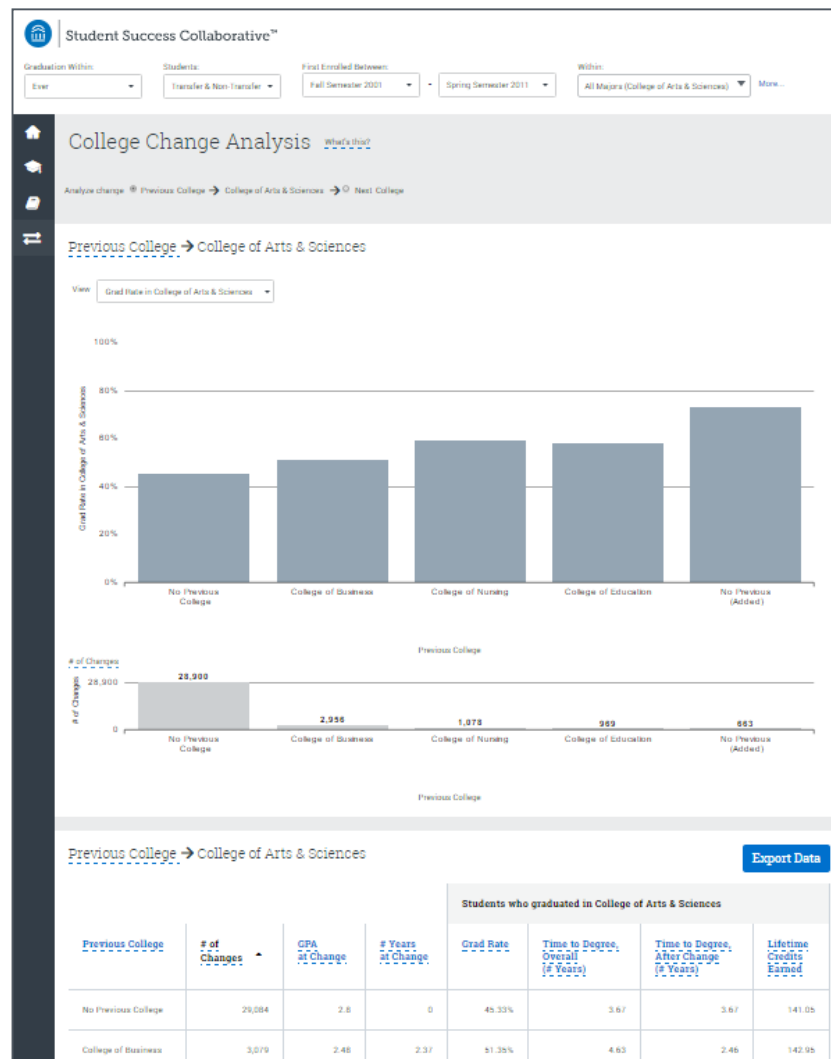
Student Success Collaborative™

Graduation Within: Ever

Students: Transfer & Non-Transfer

First Enrolled Between: Fall Semester 2001 - Spring Semester 2011

Within: All Majors (College of Arts & Sciences)

More...

College Change Analysis What's this?

Analyze change Previous College → College of Arts & Sciences → Next College

Previous College → College of Arts & Sciences

View Grad Rate in College of Arts & Sciences

100%
80%
60%
40%
20%
0%

Grad Rate in College of Arts & Sciences

No Previous College
College of Business
College of Nursing
College of Education
No Previous (Added)

Previous College

# of Changes

28,900

# of Changes

0

28,900
2,956
1,078
969
663

No Previous College
College of Business
College of Nursing
College of Education
No Previous (Added)

Previous College

Previous College → College of Arts & Sciences

Export Data

Students who graduated in College of Arts & Sciences

| Previous College | # of Changes | GPA at Change | # Years at Change | Grad Rate | Time to Degree, Overall (# Years) | Time to Degree, After Change (# Years) | Lifetime Credits Earned |
|---|---|---|---|---|---|---|---|
| No Previous College | 29,084 | 2.8 | 0 | 45.33% | 3.67 | 3.67 | 141.05 |
| College of Business | 3,079 | 2.48 | 2.37 | 51.35% | 4.63 | 2.46 | 142.95 |